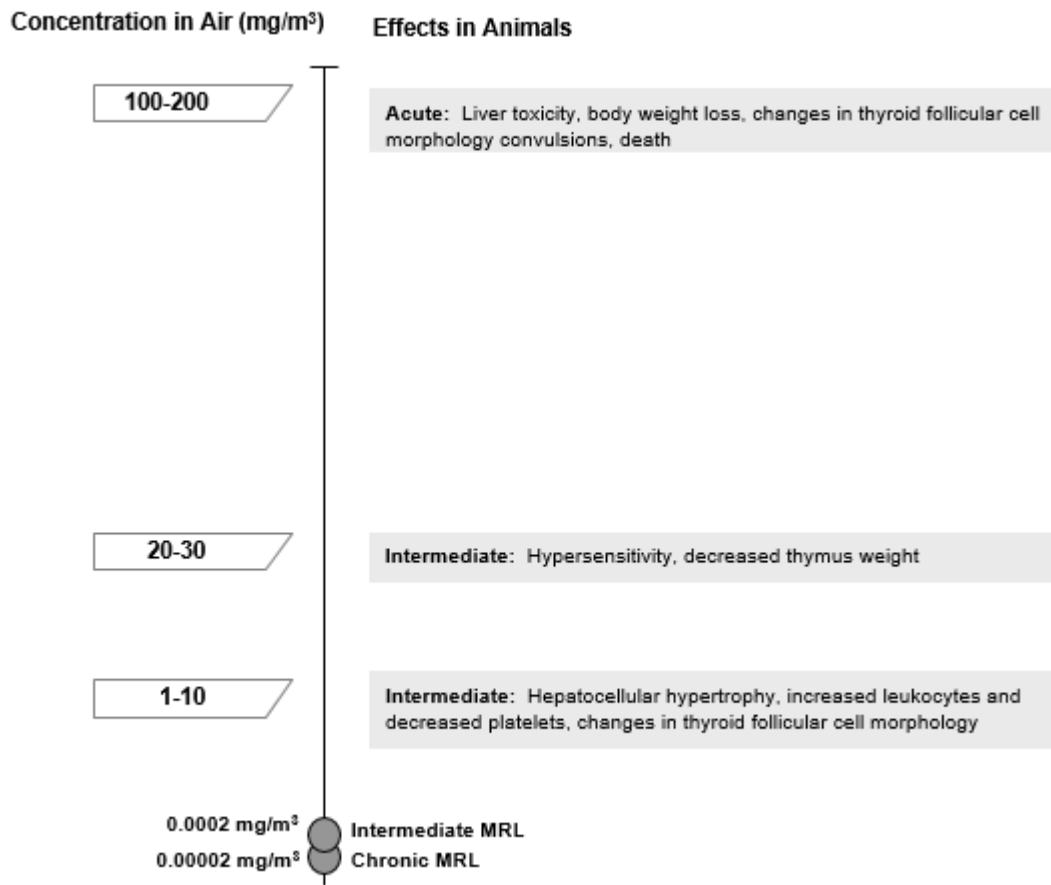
Concentration in Air (mg/m$^3$)

Effects in Animals

100-200

**Acute:** Liver toxicity, body weight loss, changes in thyroid follicular cell morphology convulsions, death

20-30

**Intermediate:** Hypersensitivity, decreased thymus weight

1-10

**Intermediate:** Hepatocellular hypertrophy, increased leukocytes and decreased platelets, changes in thyroid follicular cell morphology

0.0002 mg/m$^3$ Intermediate MRL

0.00002 mg/m$^3$ Chronic MRL